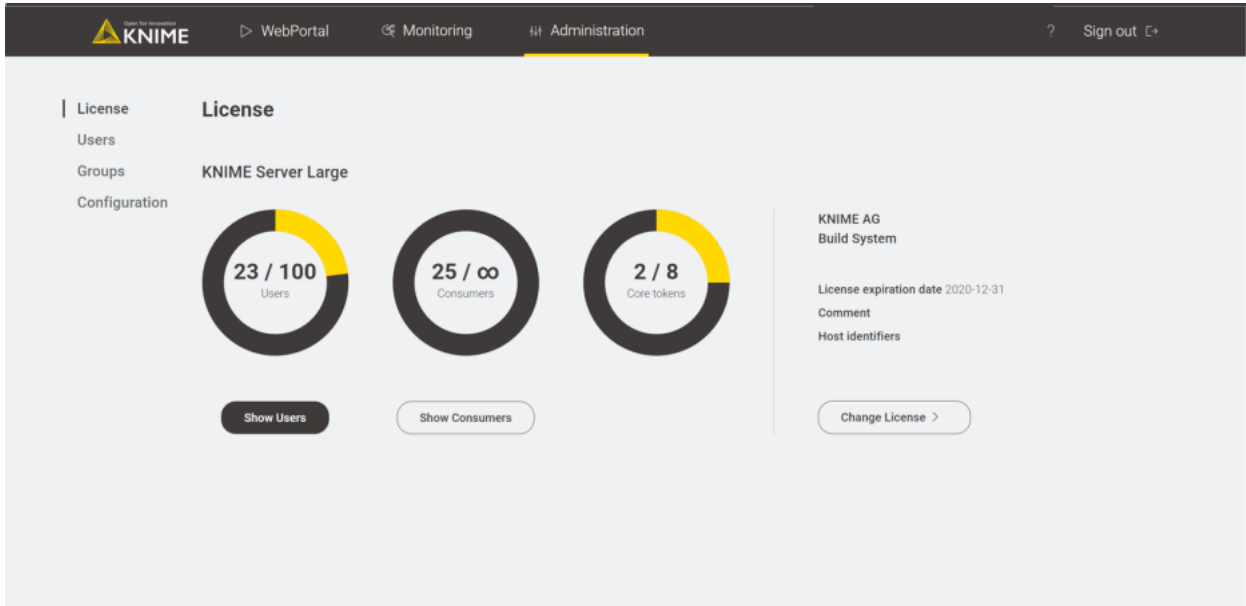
Open for Innovation KNIME

WebPortal

Monitoring

Administration

?

Sign out

License

Users

Groups

Configuration

License

KNIME Server Large

23 / 100
Users

25 / ∞
Consumers

2 / 8
Core tokens

KNIME AG
Build System

License expiration date 2020-12-31

Comment

Host identifiers

Show Users

Show Consumers

Change License >